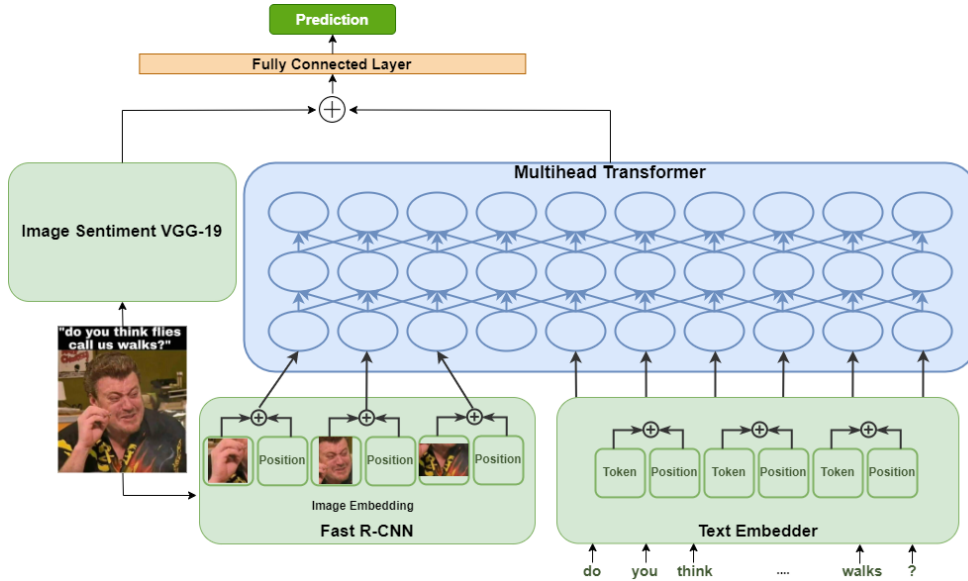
Prediction

Fully Connected Layer

$\oplus$

Image Sentiment VGG-19

Multihead Transformer

"do you think flies call us walks?"

Position

Position

Position

Image Embedding

Fast R-CNN

Token

Position

Token

Position

Token

Position

Text Embedder

do you think .... walks ?